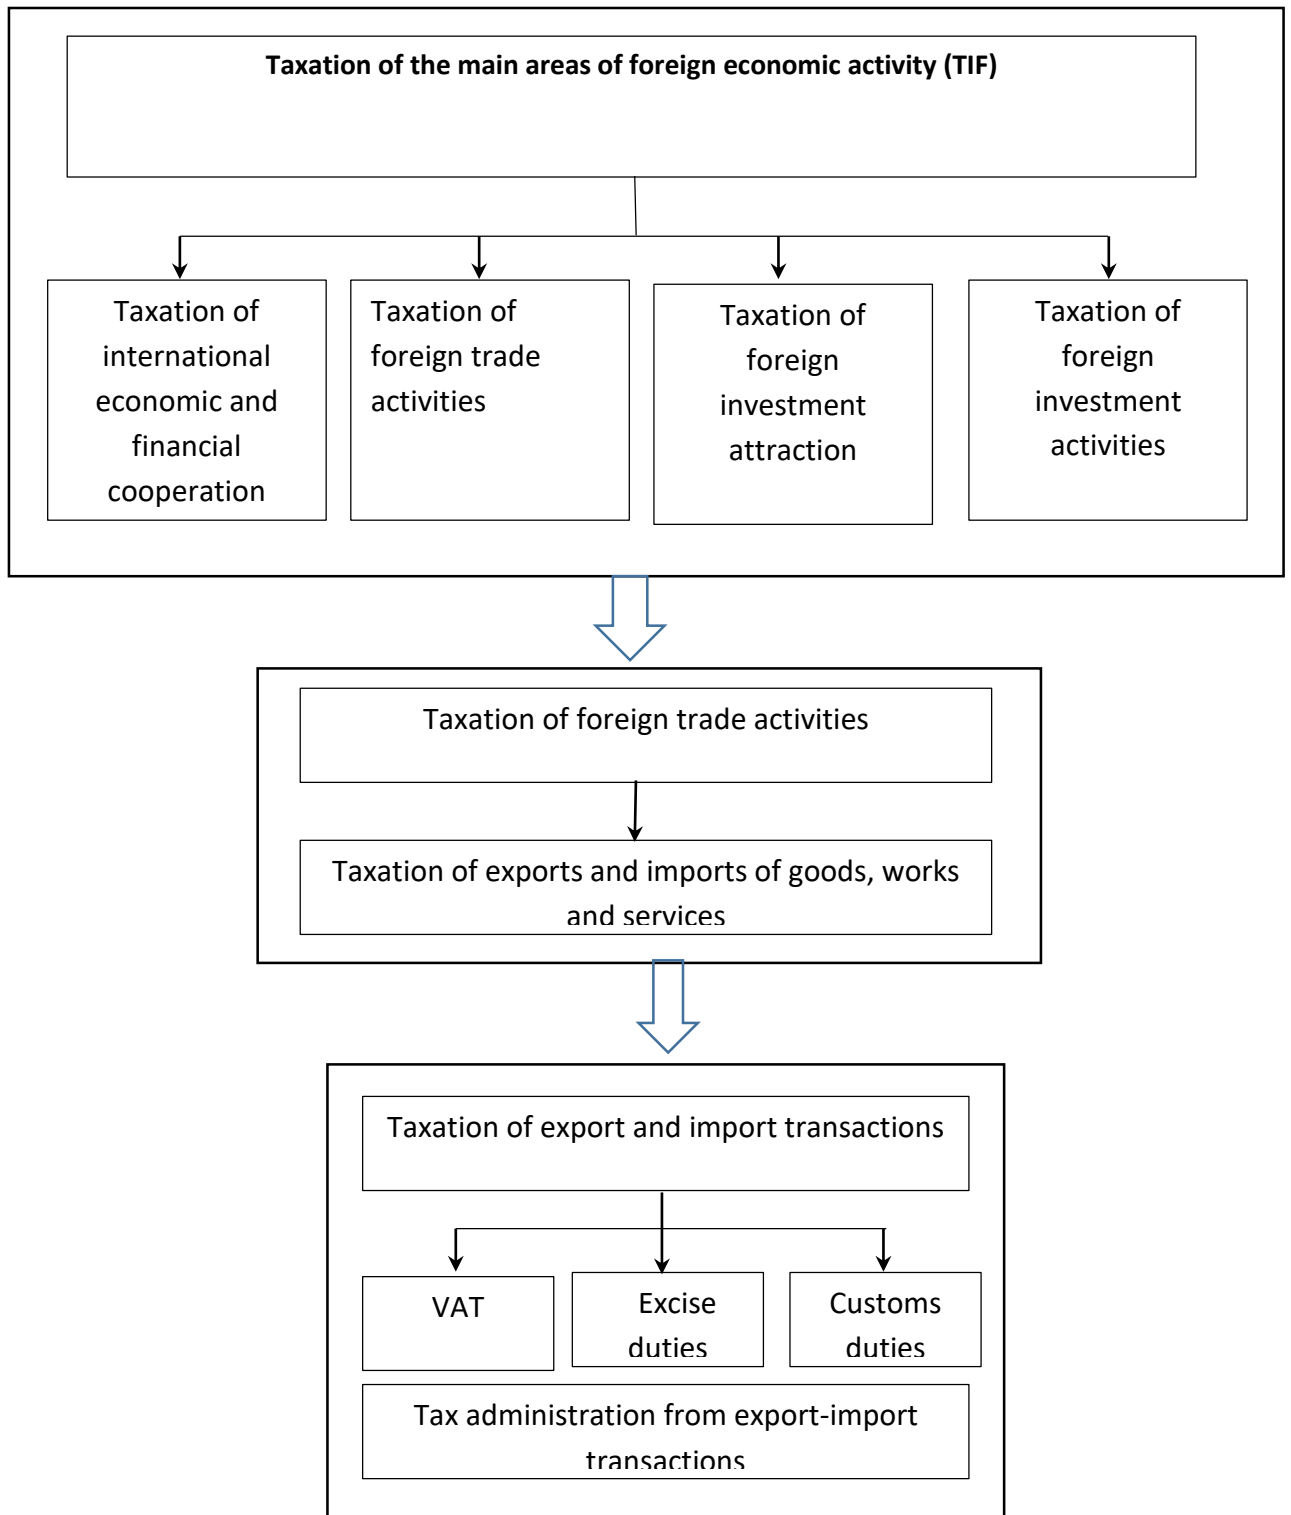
**Taxation of the main areas of foreign economic activity (TIF)**

Taxation of international economic and financial cooperation

Taxation of foreign trade activities

Taxation of foreign investment attraction

Taxation of foreign investment activities

Taxation of foreign trade activities

Taxation of exports and imports of goods, works and services

Taxation of export and import transactions

VAT

Excise duties

Customs duties

Tax administration from export-import transactions